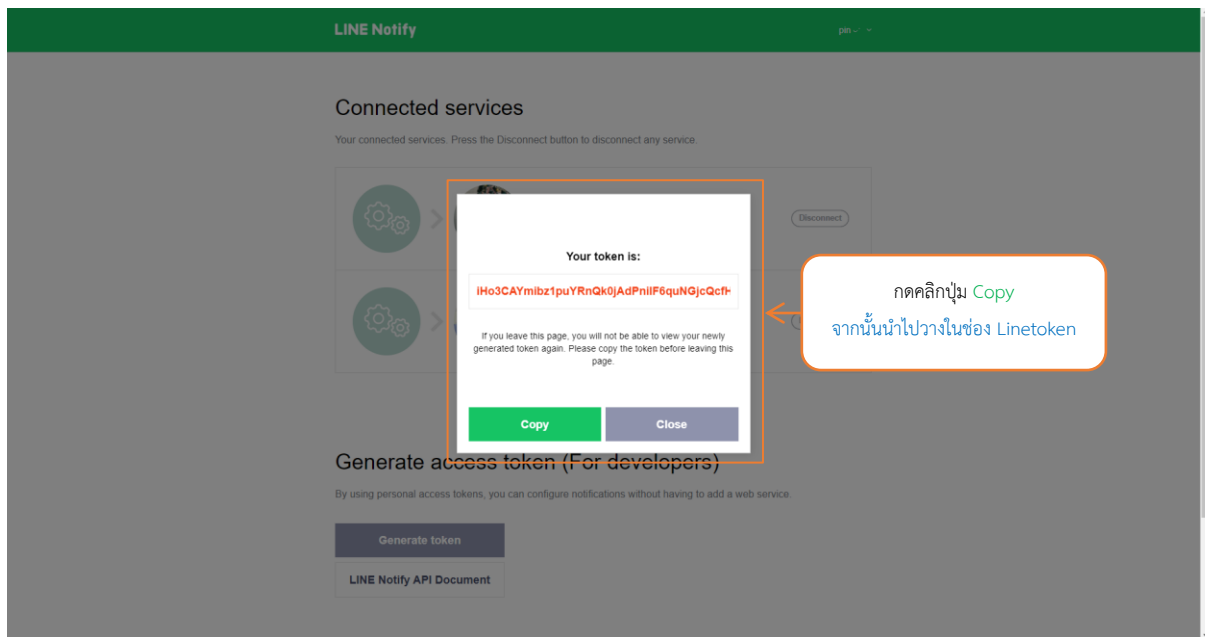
LINE Notify

pin

Connected services

Your connected services. Press the Disconnect button to disconnect any service.

Disconnect

Your token is:

iHo3CAYmibz1puYRnQk0jAdPnilF6quNGjcQcfH

If you leave this page, you will not be able to view your newly generated token again. Please copy the token before leaving this page.

Copy

Close

กดคลิกปุ่ม Copy
จากนั้นนำไปวางในช่อง Linetoken

Generate access token (For developers)

By using personal access tokens, you can configure notifications without having to add a web service.

Generate token

LINE Notify API Document